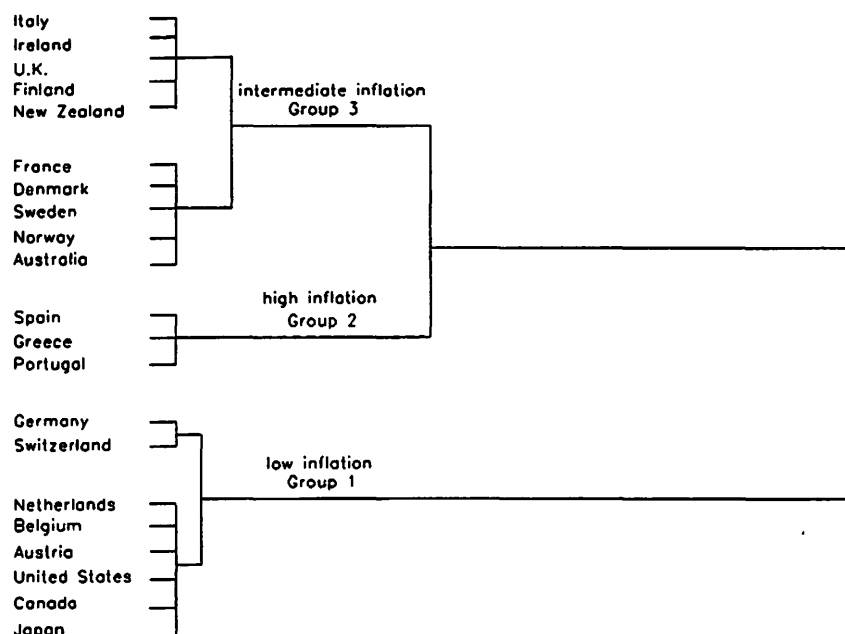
Italy
Ireland
U.K.
Finland
New Zealand

France
Denmark
Sweden
Norway
Australia

intermediate inflation
Group 3

high inflation
Group 2

Spain
Greece
Portugal

Germany
Switzerland

low inflation
Group 1

Netherlands
Belgium
Austria
United States
Canada
Japan